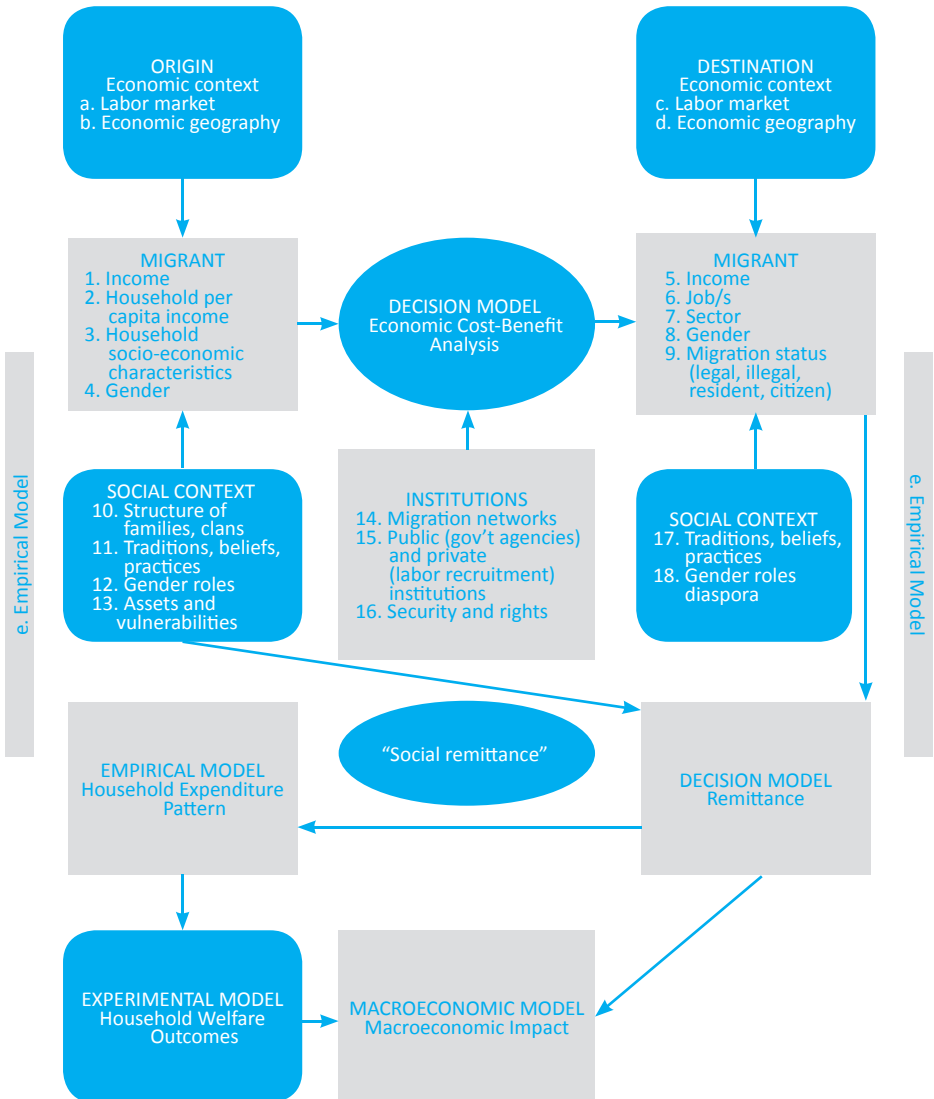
ORIGIN
Economic context
a. Labor market
b. Economic geography

DESTINATION
Economic context
c. Labor market
d. Economic geography

MIGRANT
1. Income
2. Household per capita income
3. Household socio-economic characteristics
4. Gender

DECISION MODEL
Economic Cost-Benefit Analysis

MIGRANT
5. Income
6. Job/s
7. Sector
8. Gender
9. Migration status (legal, illegal, resident, citizen)

e. Empirical Model

SOCIAL CONTEXT
10. Structure of families, clans
11. Traditions, beliefs, practices
12. Gender roles
13. Assets and vulnerabilities

INSTITUTIONS
14. Migration networks
15. Public (gov't agencies) and private (labor recruitment) institutions
16. Security and rights

SOCIAL CONTEXT
17. Traditions, beliefs, practices
18. Gender roles diaspora

e. Empirical Model

EMPIRICAL MODEL
Household Expenditure Pattern

"Social remittance"

DECISION MODEL
Remittance

EXPERIMENTAL MODEL
Household Welfare Outcomes

MACROECONOMIC MODEL
Macroeconomic Impact